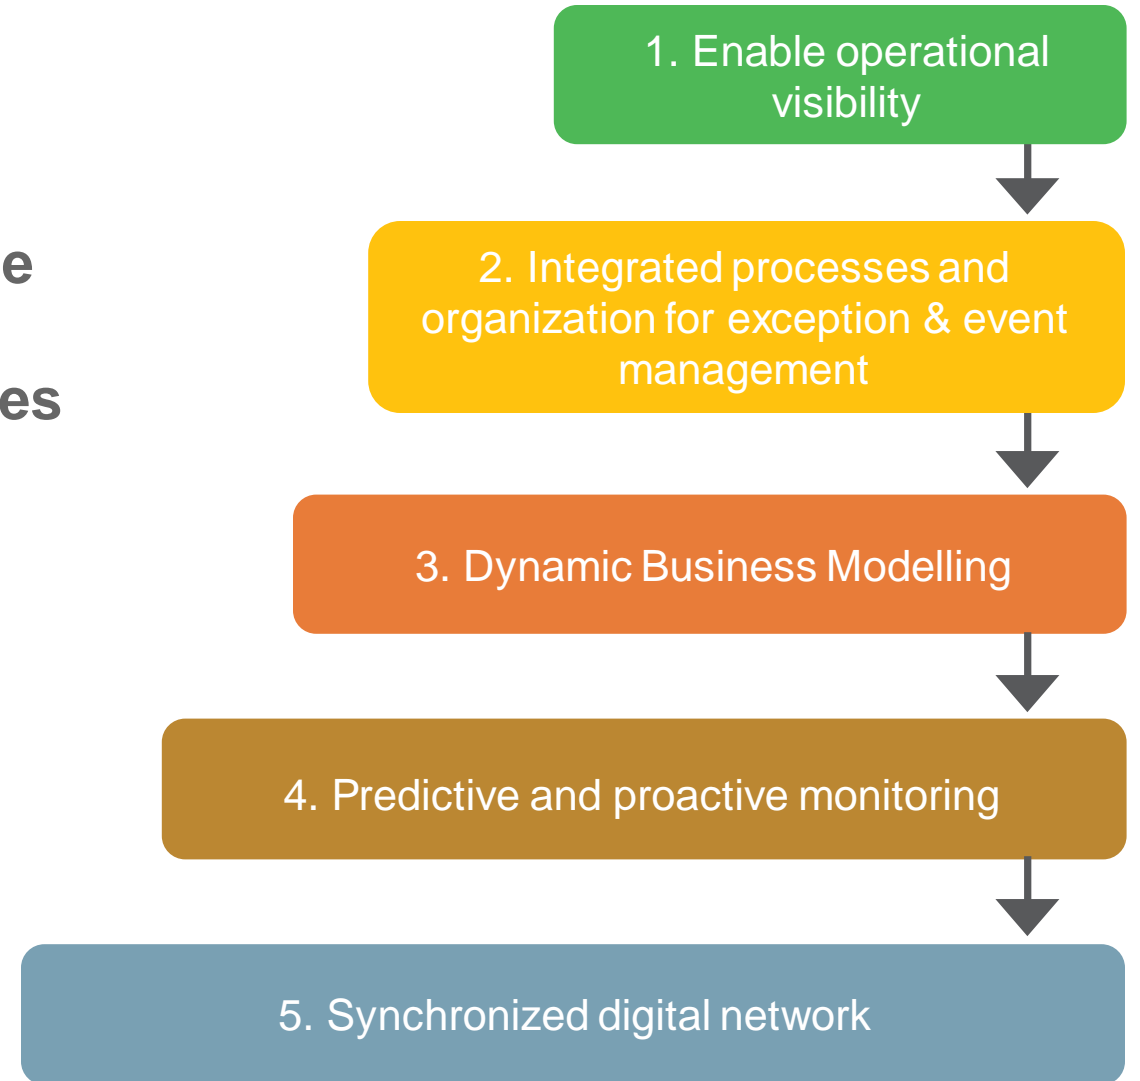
e

es

1. Enable operational visibility

2. Integrated processes and organization for exception & event management

3. Dynamic Business Modelling

4. Predictive and proactive monitoring

5. Synchronized digital network